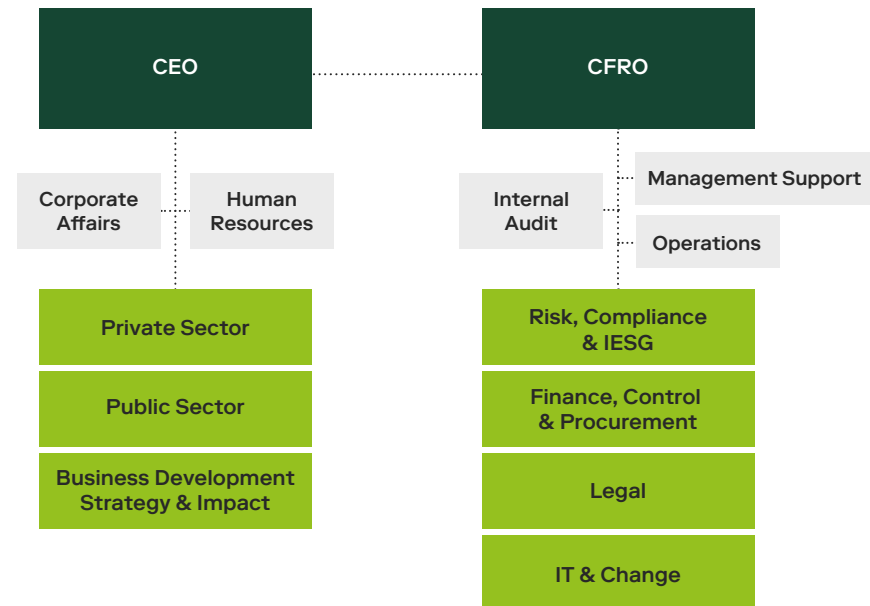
CEO

CFRO

Corporate Affairs

Human Resources

Internal Audit

Management Support

Operations

Private Sector

Public Sector

Business Development Strategy & Impact

Risk, Compliance & IESG

Finance, Control & Procurement

Legal

IT & Change